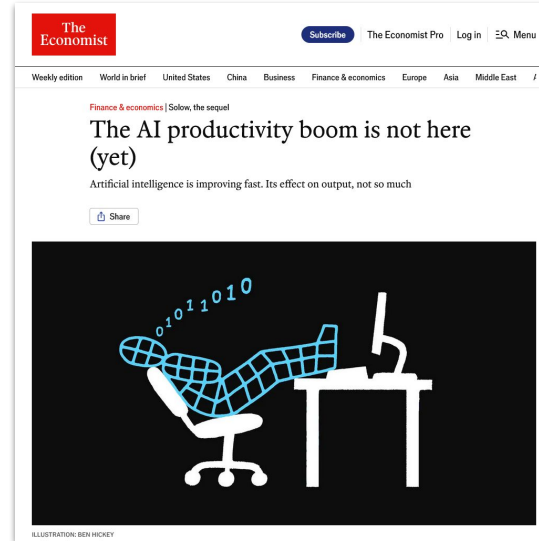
The Economist

Subscribe | The Economist Pro | Log in | Menu

Weekly edition | World in brief | United States | China | Business | Finance & economics | Europe | Asia | Middle East

Finance & economics | Solow, the sequel

The AI productivity boom is not here (yet)

Artificial intelligence is improving fast. Its effect on output, not so much

Share

01011010

ILLUSTRATION: BEN HICKEY